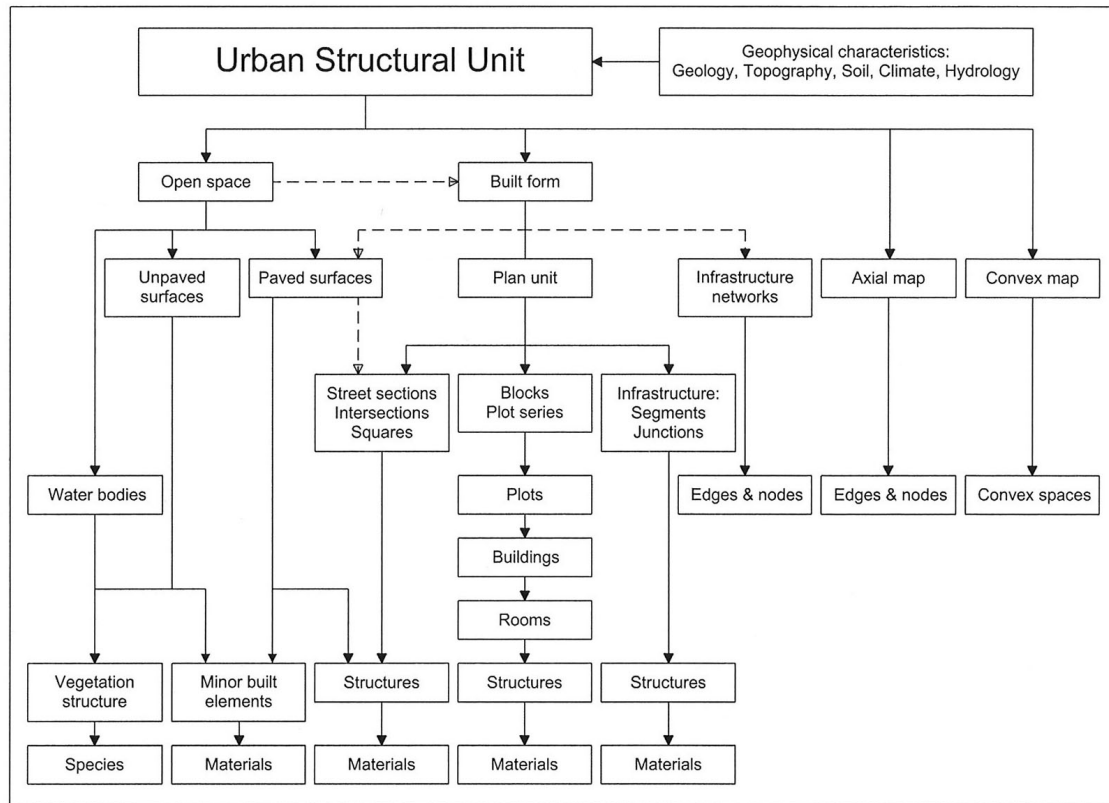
Urban Structural Unit

Geophysical characteristics: Geology, Topography, Soil, Climate, Hydrology

Open space

Built form

Unpaved surfaces

Paved surfaces

Plan unit

Infrastructure networks

Axial map

Convex map

Street sections
Intersections
Squares

Blocks
Plot series

Infrastructure:
Segments
Junctions

Water bodies

Plots

Edges & nodes

Edges & nodes

Convex spaces

Buildings

Rooms

Vegetation structure

Minor built elements

Structures

Structures

Structures

Species

Materials

Materials

Materials

Materials